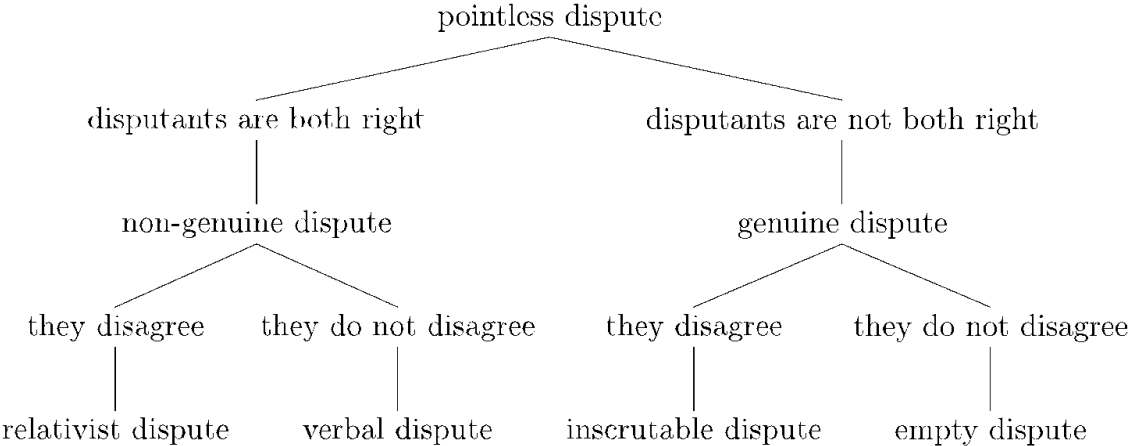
pointless dispute

disputants are both right

disputants are not both right

non-genuine dispute

genuine dispute

they disagree

they do not disagree

they disagree

they do not disagree

relativist dispute

verbal dispute

inscrutable dispute

empty dispute